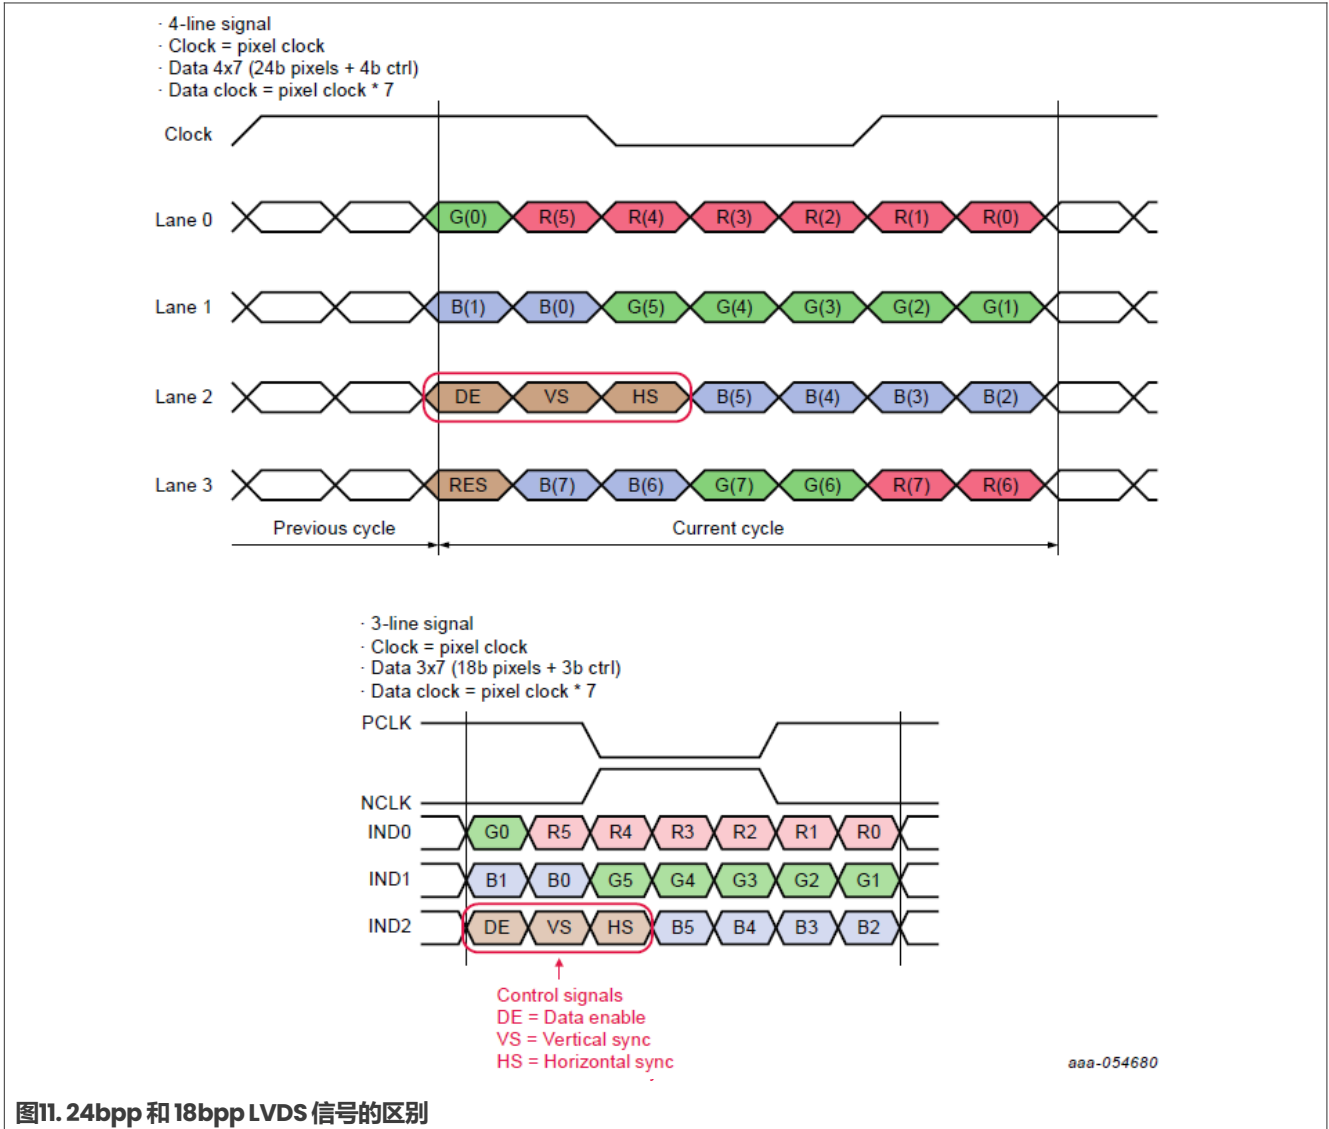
· 4-line signal
· Clock = pixel clock
· Data 4x7 (24b pixels + 4b ctrl)
· Data clock = pixel clock * 7

Clock

Lane 0 G(0) R(5) R(4) R(3) R(2) R(1) R(0)

Lane 1 B(1) B(0) G(5) G(4) G(3) G(2) G(1)

Lane 2 DE VS HS B(5) B(4) B(3) B(2)

Lane 3 RES B(7) B(6) G(7) G(6) R(7) R(6)

Previous cycle

Current cycle

· 3-line signal
· Clock = pixel clock
· Data 3x7 (18b pixels + 3b ctrl)
· Data clock = pixel clock * 7

PCLK

NCLK

IND0 G0 R5 R4 R3 R2 R1 R0

IND1 B1 B0 G5 G4 G3 G2 G1

IND2 DE VS HS B5 B4 B3 B2

Control signals
DE = Data enable
VS = Vertical sync
HS = Horizontal sync

aaa-054680

图11. 24bpp 和 18bpp LVDS 信号的区别